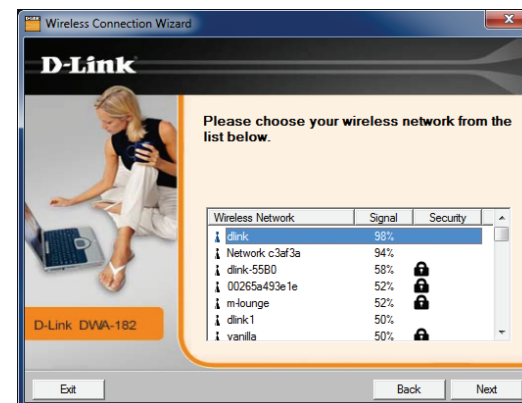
Wireless Connection Wizard

D-Link

Please choose your wireless network from the list below.

| Wireless Network | Signal | Security |
|---|---|---|
| dlink | 98% | |
| Network c3af3a | 94% | |
| dlink-55B0 | 58% | |
| 00265a493e1e | 52% | |
| m-lounge | 52% | |
| dlink1 | 50% | |
| vanilla | 50% | |

D-Link DWA-182

Exit

Back

Next